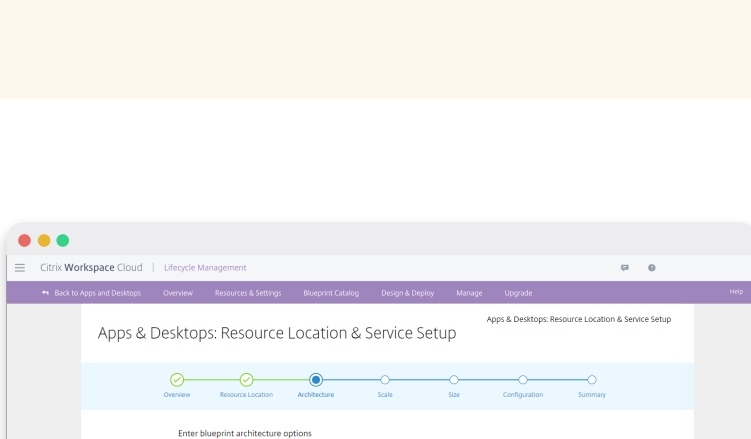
Citrix Workspace Cloud | Lifecycle Management

Back to Apps and Desktops Overview Resources & Settings Blueprint Catalog Design & Deploy Manage Upgrade Help

Apps & Desktops: Resource Location & Service Setup

Apps & Desktops: Resource Location & Service Setup

Overview Resource Location Architecture Scale Size Configuration Summary

Enter blueprint architecture options